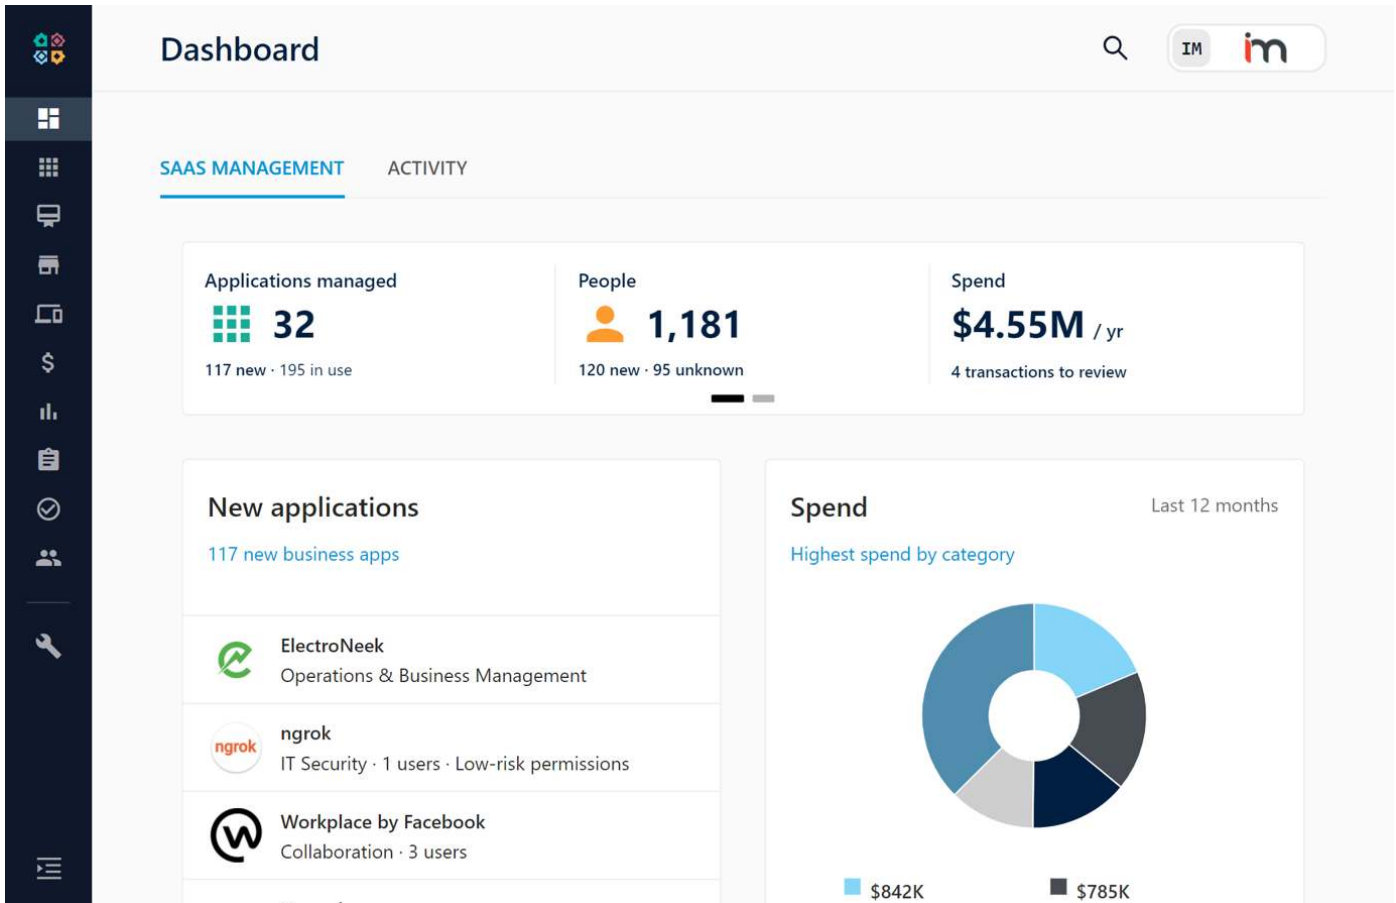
Dashboard

IM

SAAS MANAGEMENT ACTIVITY

Applications managed
32
117 new · 195 in use

People
1,181
120 new · 95 unknown

Spend
$4.55M / yr
4 transactions to review

New applications
117 new business apps

ElectroNeek
Operations & Business Management

ngrok
IT Security · 1 users · Low-risk permissions

Workplace by Facebook
Collaboration · 3 users

Spend
Last 12 months
Highest spend by category

$842K
$785K